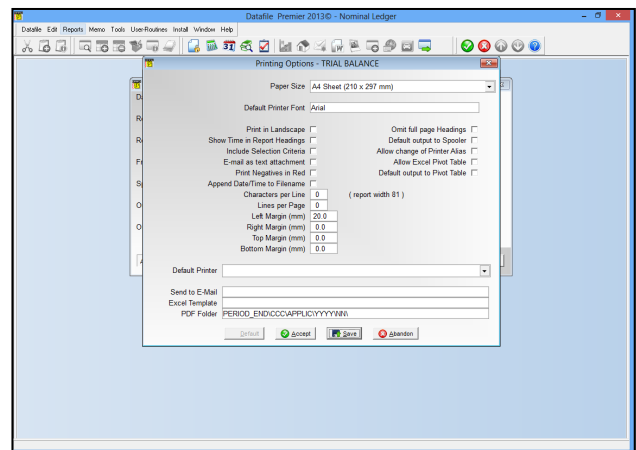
Datafile Premier 2013© - Nominal Ledger

Datafile Edit Reports Memo Tools User-Routines Install Window Help

Printing Options - TRIAL BALANCE

Paper Size A4 Sheet (210 x 297 mm)

Default Printer Font Arial

Print in Landscape
Show Time in Report Headings
Include Selection Criteria
E-mail as text attachment
Print Negatives in Red
Append Date/Time to Filename
Characters per Line 0 ( report width 81 )
Lines per Page 0
Left Margin (mm) 20.0
Right Margin (mm) 0.0
Top Margin (mm) 0.0
Bottom Margin (mm) 0.0

Omit full page Headings
Default output to Spooler
Allow change of Printer Alias
Allow Excel Pivot Table
Default output to Pivot Table

Default Printer

Send to E-Mail
Excel Template
PDF Folder PERIOD_END\CCC\APPLIC\YYYY\NN\

Default Accept Save Abandon

D
R
R
F
S
O
O
A